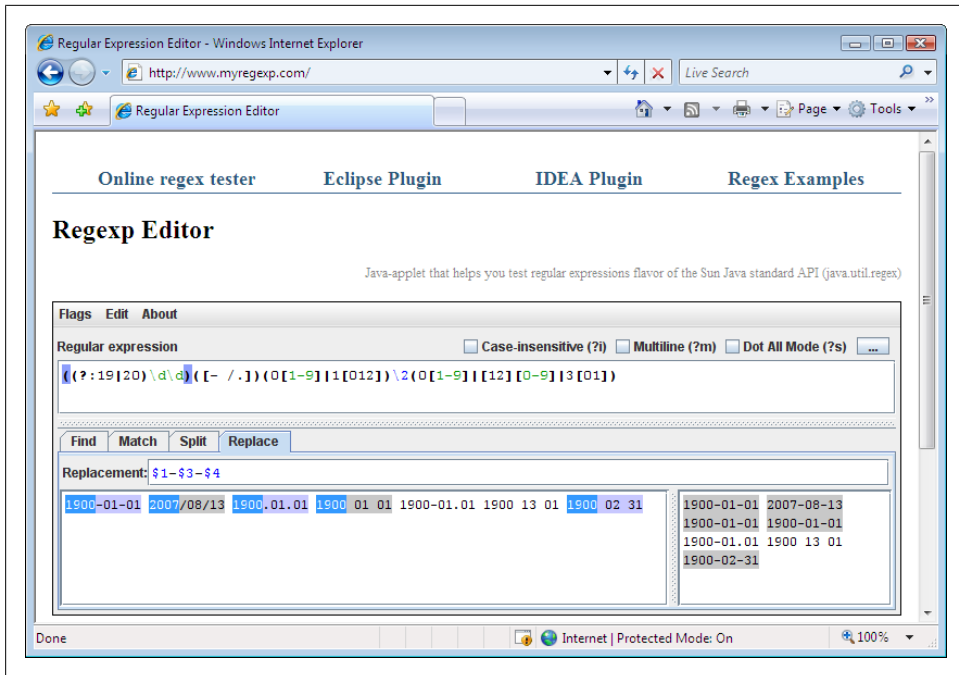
Regular Expression Editor - Windows Internet Explorer

http://www.myregexp.com/

Live Search

Regular Expression Editor

Page ▾ Tools ▾

Online regex tester Eclipse Plugin IDEA Plugin Regex Examples

Regexp Editor

Java-applet that helps you test regular expressions flavor of the Sun Java standard API (java.util.regex)

Flags Edit About

Regular expression

Case-insensitive (?i) Multiline (?m) Dot All Mode (?s) ...

((?:19|20)\d\d)([- /.])(0[1-9]|1[012])\2(0[1-9]|[12][0-9]|3[01])

Find Match Split Replace

Replacement: $1-$3-$4

1900-01-01 2007/08/13 1900.01.01 1900 01 01 1900-01.01 1900 13 01 1900 02 31

1900-01-01 2007-08-13
1900-01-01 1900-01-01
1900-01.01 1900 13 01
1900-02-31

Done

Internet | Protected Mode: On

100%